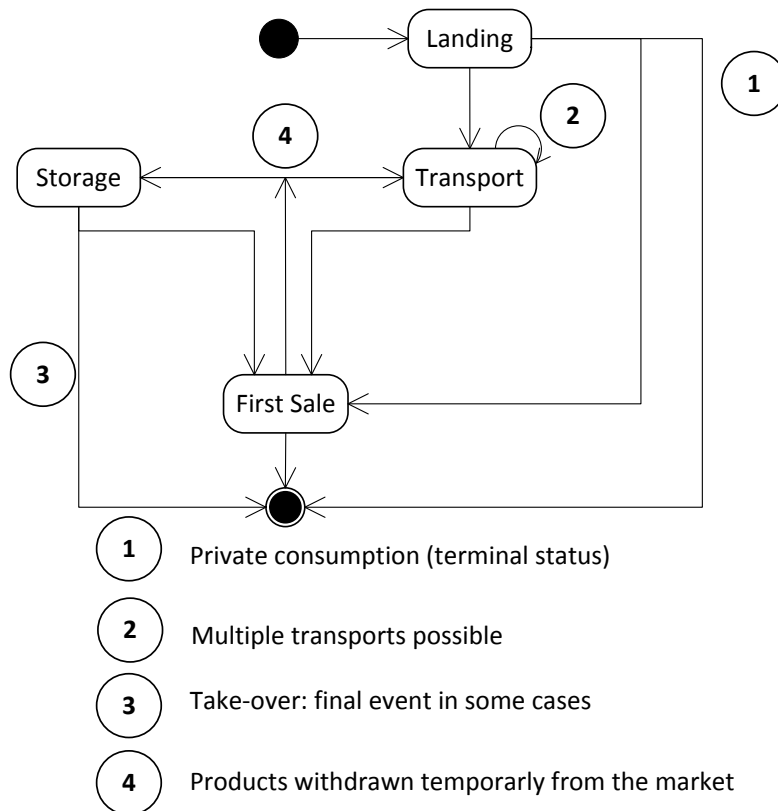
Landing

1

2

4

Storage

Transport

3

First Sale

1 Private consumption (terminal status)

2 Multiple transports possible

3 Take-over: final event in some cases

4 Products withdrawn temporarily from the market